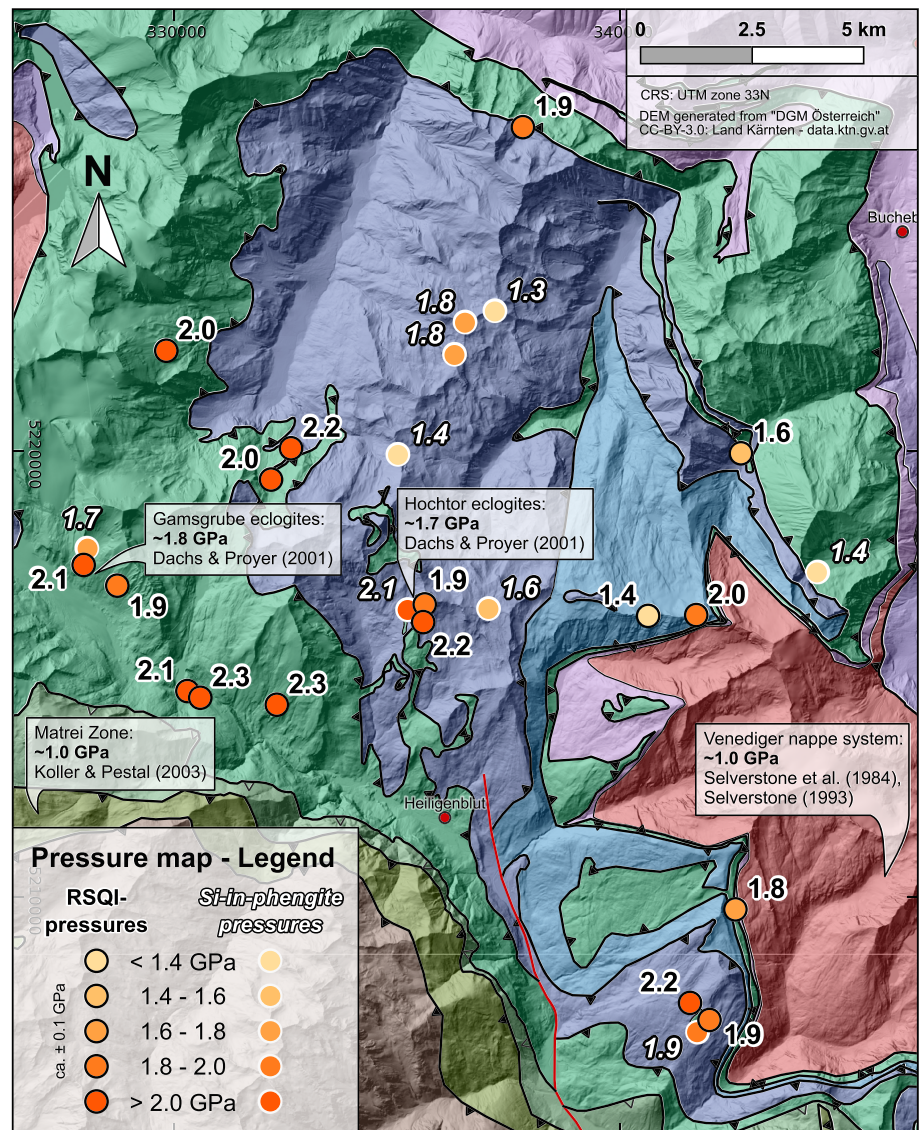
330000

340

0 2.5 5 km

CRS: UTM zone 33N
DEM generated from "DGM Österreich"
CC-BY-3.0: Land Kärnten - data.ktn.gv.at

N

1.9

Bucheb

1.8 1.3
1.8

2.0

5220000

2.2
2.0

1.4

1.6

Gamsgrube eclogites:
**~1.8 GPa**
Dachs & Proyer (2001)

Hochtor eclogites:
**~1.7 GPa**
Dachs & Proyer (2001)

1.7
2.1
1.9

1.4

2.1 1.9 1.6
2.2

1.4 2.0

2.1 2.3 2.3

Matrei Zone:
**~1.0 GPa**
Koller & Pestal (2003)

Venediger nappe system:
**~1.0 GPa**
Selverstone et al. (1984),
Selverstone (1993)

Heiligenblut

5210000

**Pressure map - Legend**

RSQI-pressures

*Si-in-phengite pressures*

ca. ± 0.1 GPa

< 1.4 GPa
1.4 - 1.6
1.6 - 1.8
1.8 - 2.0
> 2.0 GPa

1.8

2.2
1.9 1.9